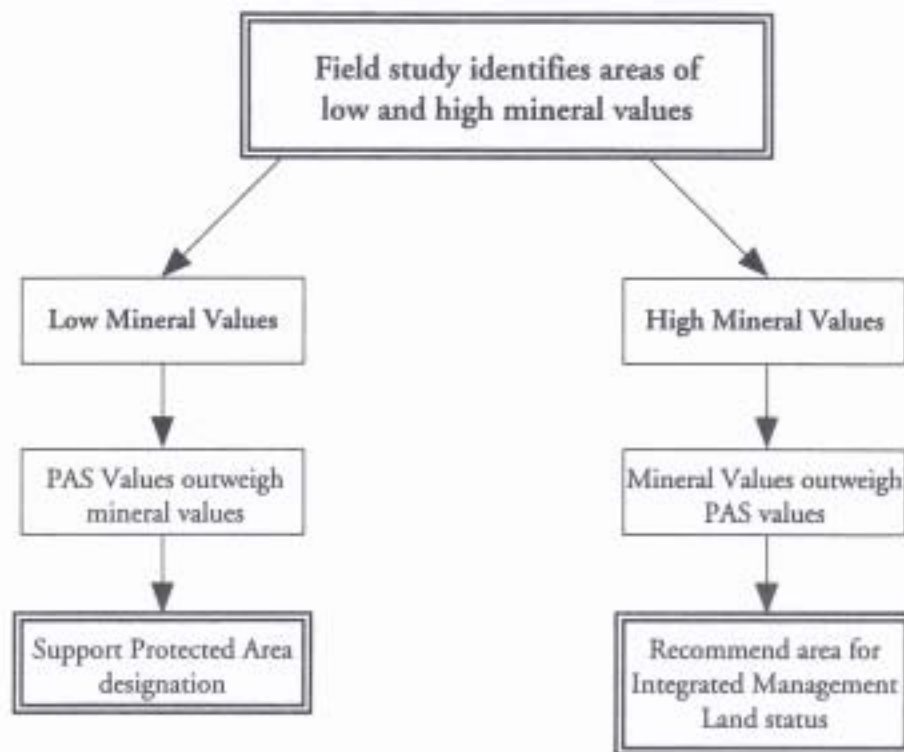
Field study identifies areas of low and high mineral values

Low Mineral Values

PAS Values outweigh mineral values

Support Protected Area designation

High Mineral Values

Mineral Values outweigh PAS values

Recommend area for Integrated Management Land status